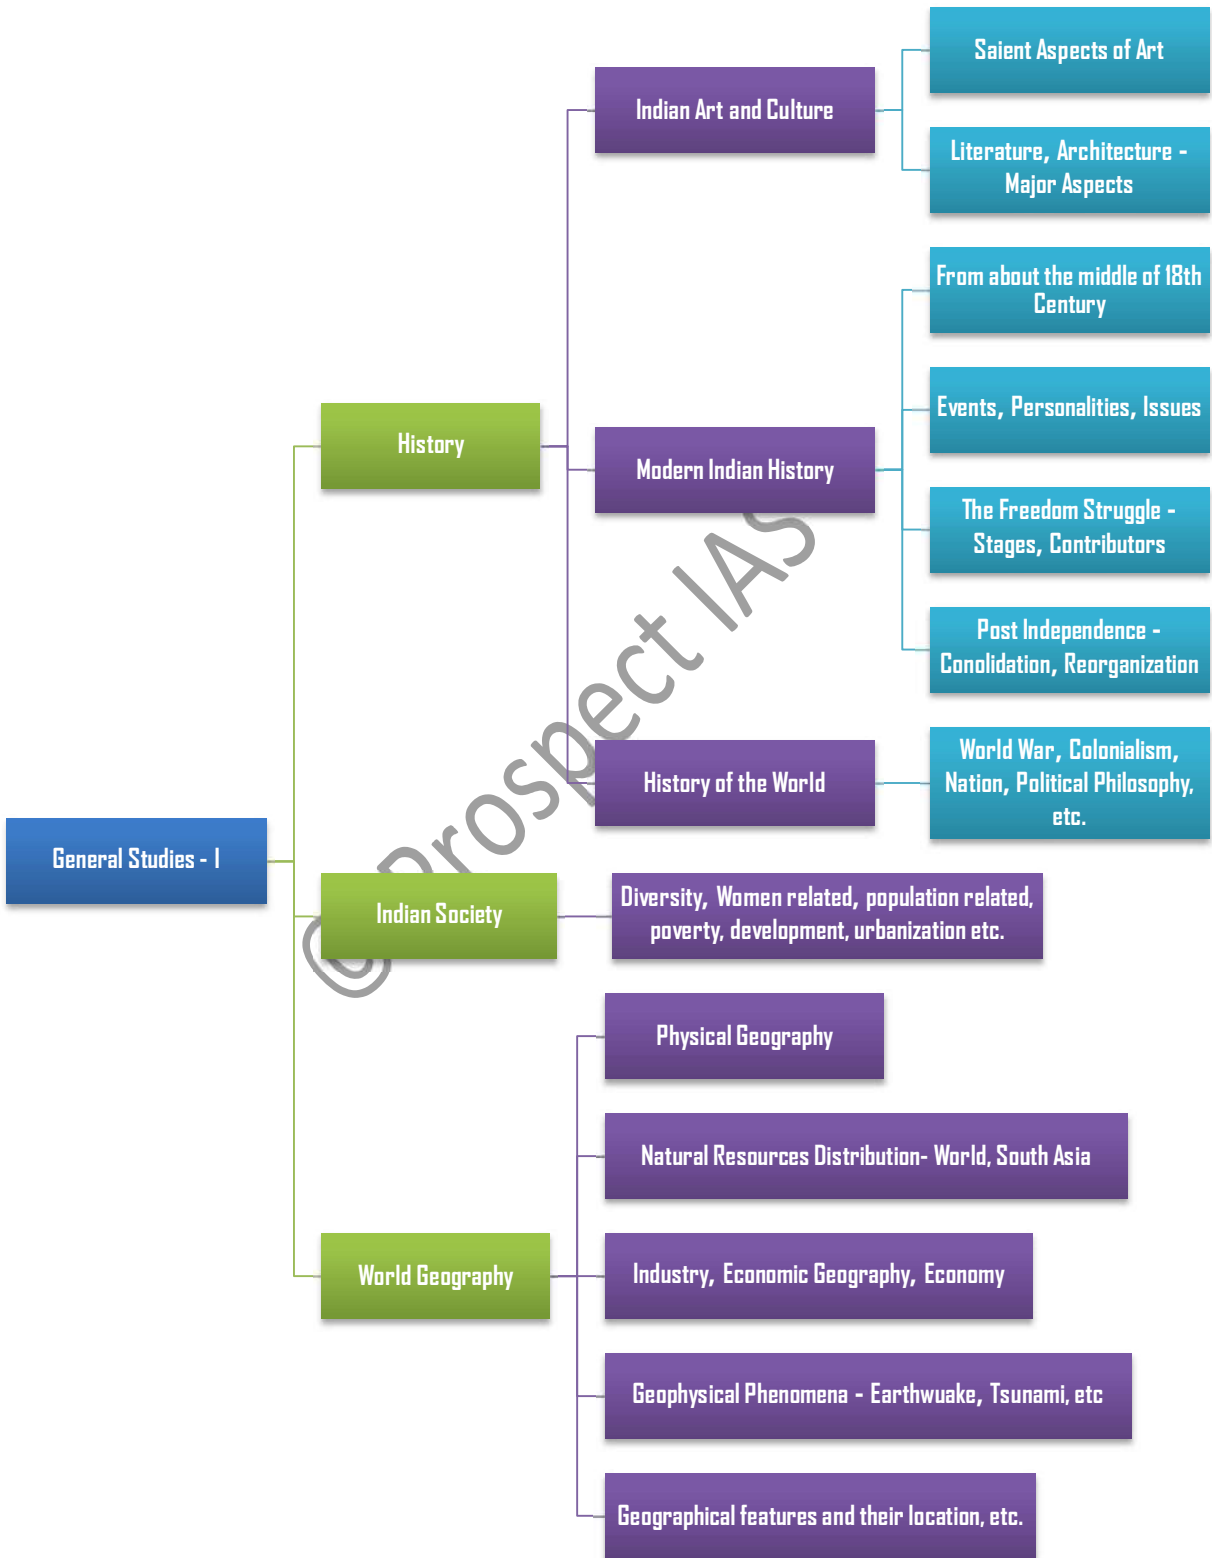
General Studies - I

History

Indian Art and Culture

Saient Aspects of Art

Literature, Architecture - Major Aspects

Modern Indian History

From about the middle of 18th Century

Events, Personalities, Issues

The Freedom Struggle - Stages, Contributors

Post Independence - Conlidation, Reorganization

History of the World

World War, Colonialism, Nation, Political Philosophy, etc.

Indian Society

Diversity, Women related, population related, poverty, development, urbanization etc.

World Geography

Physical Geography

Natural Resources Distribution- World, South Asia

Industry, Economic Geography, Economy

Geophysical Phenomena - Earthwuake, Tsunami, etc

Geographical features and their location, etc.

© Prospect IAS